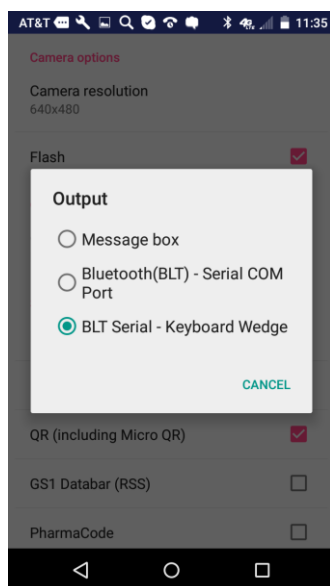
AT&T 11:35

Camera options

Camera resolution
640x480

Flash

Output

Message box

Bluetooth(BLT) - Serial COM Port

BLT Serial - Keyboard Wedge

CANCEL

QR (including Micro QR)

GS1 Databar (RSS)

PharmaCode